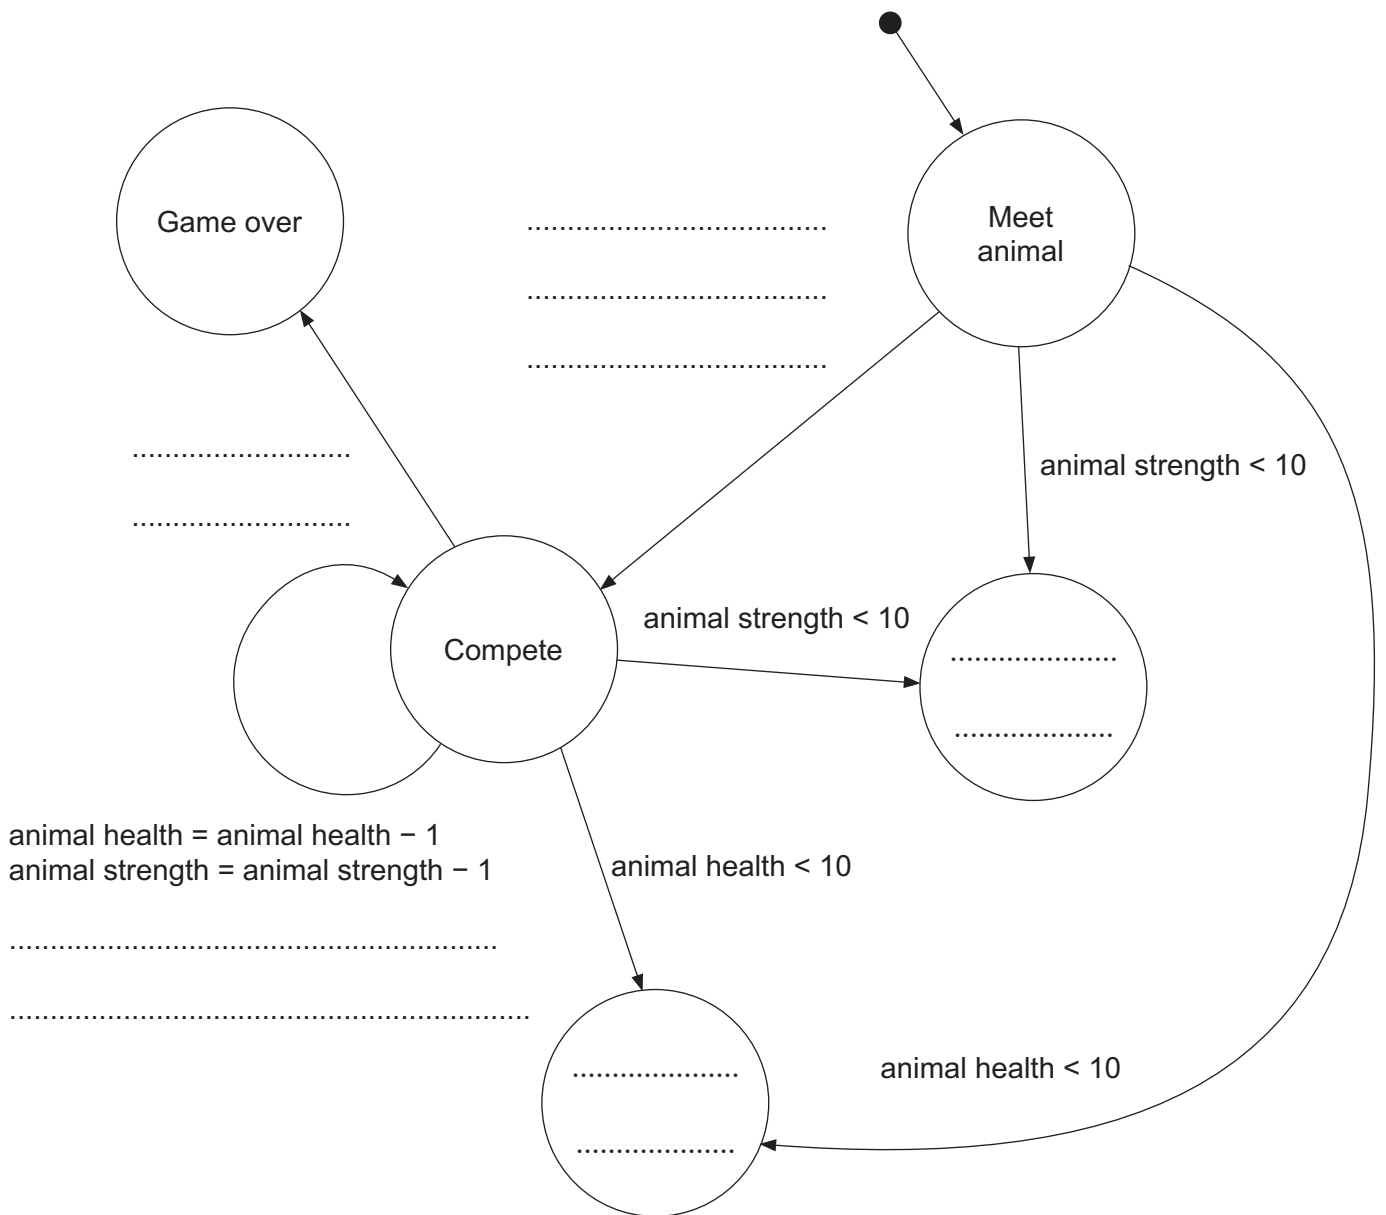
Game over

.....................................

.....................................

.....................................

Meet animal

animal strength < 10

...........................

...........................

Compete

animal strength < 10

.....................

.....................

animal health = animal health − 1
animal strength = animal strength − 1

animal health < 10

...........................................................

.................................................................

.....................

.....................

animal health < 10